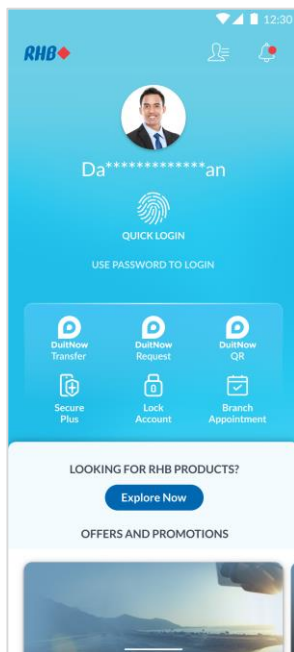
12:30

RHB

Da*************an

QUICK LOGIN

USE PASSWORD TO LOGIN

DuitNow Transfer

DuitNow Request

DuitNow QR

Secure Plus

Lock Account

Branch Appointment

LOOKING FOR RHB PRODUCTS?

Explore Now

OFFERS AND PROMOTIONS